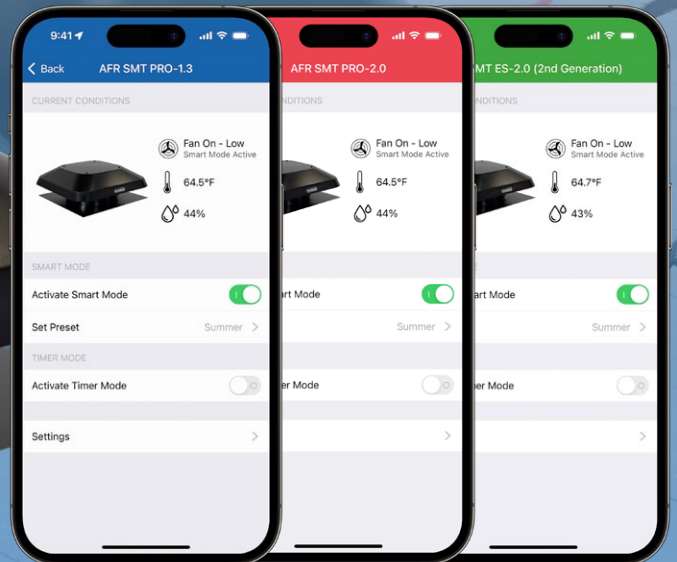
9:41

Back AFR SMT PRO-1.3

CURRENT CONDITIONS

Fan On - Low
Smart Mode Active

64.5°F

44%

SMART MODE

Activate Smart Mode

Set Preset Summer

TIMER MODE

Activate Timer Mode

Settings

AFR SMT PRO-2.0

CONDITIONS

Fan On - Low
Smart Mode Active

64.5°F

44%

art Mode

Summer

er Mode

SMT ES-2.0 (2nd Generation)

CONDITIONS

Fan On - Low
Smart Mode Active

64.7°F

43%

E

art Mode

Summer

er Mode